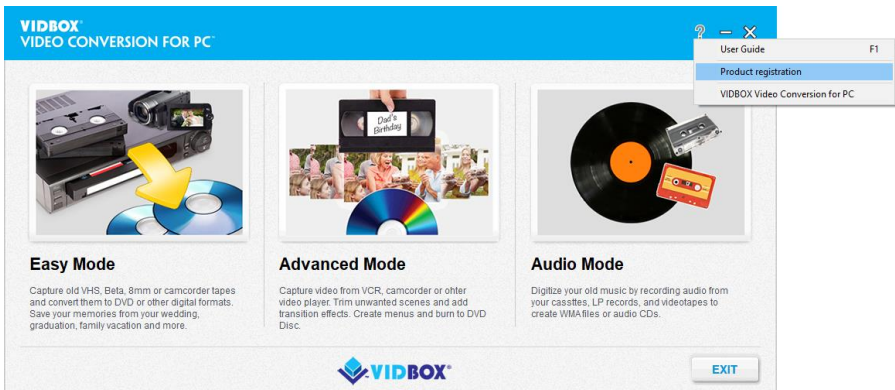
VIDBOX®
VIDEO CONVERSION FOR PC™

?

User Guide F1
Product registration
VIDBOX Video Conversion for PC

Dad's Birthday

Easy Mode
Capture old VHS, Beta, 8mm or camcorder tapes and convert them to DVD or other digital formats. Save your memories from your wedding, graduation, family vacation and more.

Advanced Mode
Capture video from VCR, camcorder or ohter video player. Trim unwanted scenes and add transition effects. Create menus and burn to DVD Disc.

Audio Mode
Digitize your old music by recording audio from your cassttes, LP records, and videotapes to create WMA files or audio CDs.

VIDBOX®

EXIT